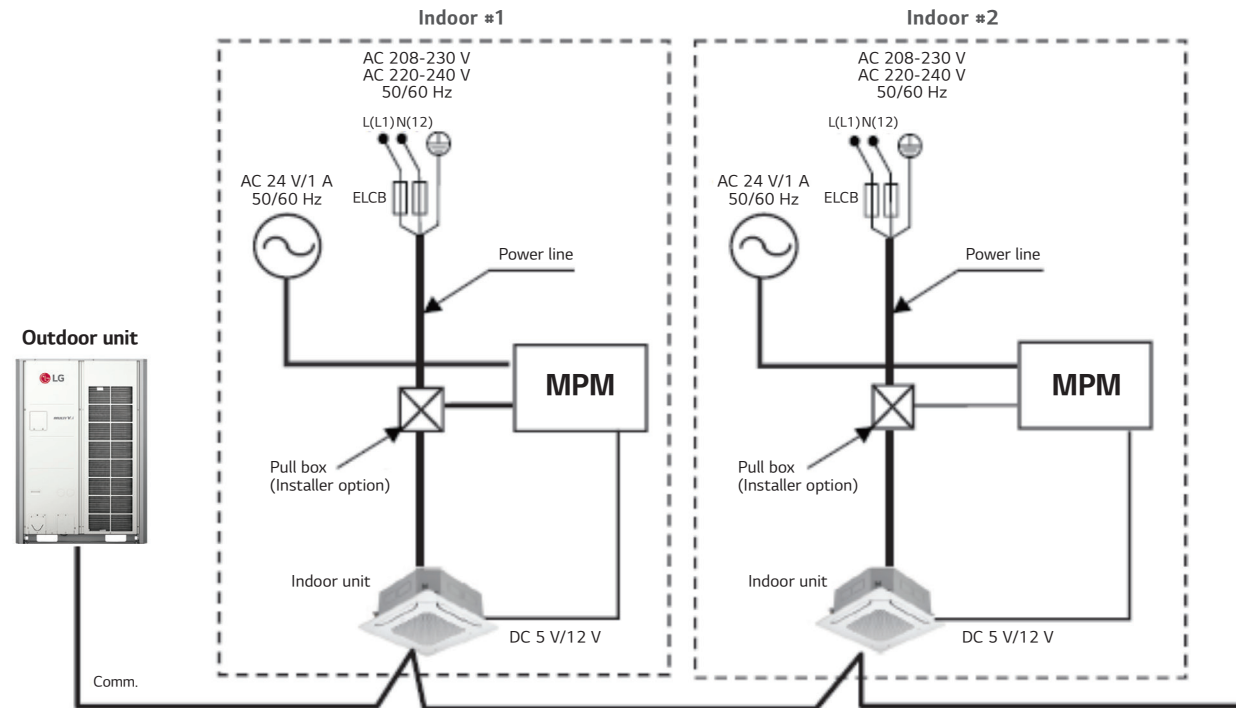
Indoor #1

Indoor #2

AC 208-230 V
AC 220-240 V
50/60 Hz

L(L1) N(12)

AC 24 V/1 A
50/60 Hz

ELCB

Power line

MPM

Pull box
(Installer option)

Indoor unit

DC 5 V/12 V

AC 208-230 V
AC 220-240 V
50/60 Hz

L(L1) N(12)

AC 24 V/1 A
50/60 Hz

ELCB

Power line

MPM

Pull box
(Installer option)

Indoor unit

DC 5 V/12 V

Outdoor unit

LG

Comm.